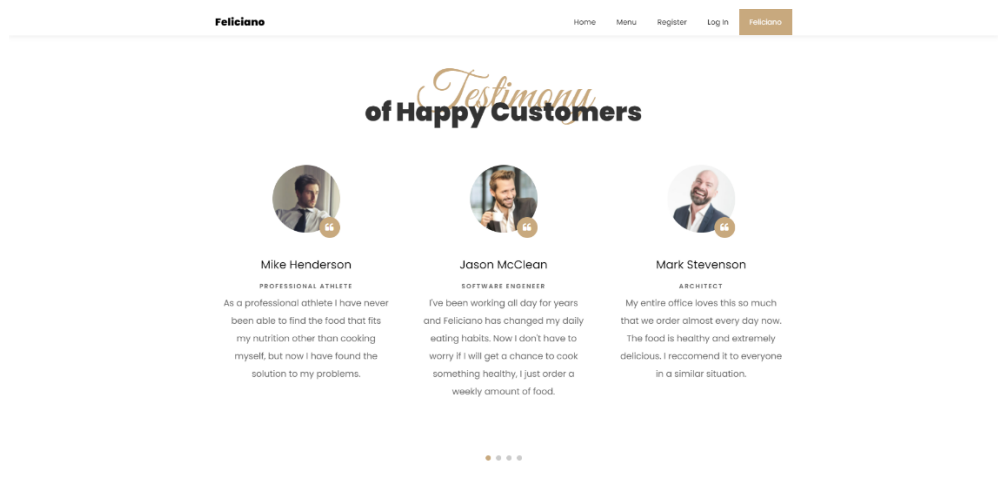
Feliciano

Home Menu Register Log In Feliciano

Testimony
of Happy Customers

Mike Henderson
PROFESSIONAL ATHLETE
As a professional athlete I have never been able to find the food that fits my nutrition other than cooking myself, but now I have found the solution to my problems.

Jason McClean
SOFTWARE ENGENEER
I've been working all day for years and Feliciano has changed my daily eating habits. Now I don't have to worry if I will get a chance to cook something healthy, I just order a weekly amount of food.

Mark Stevenson
ARCHITECT
My entire office loves this so much that we order almost every day now. The food is healthy and extremely delicious. I reccomend it to everyone in a similar situation.